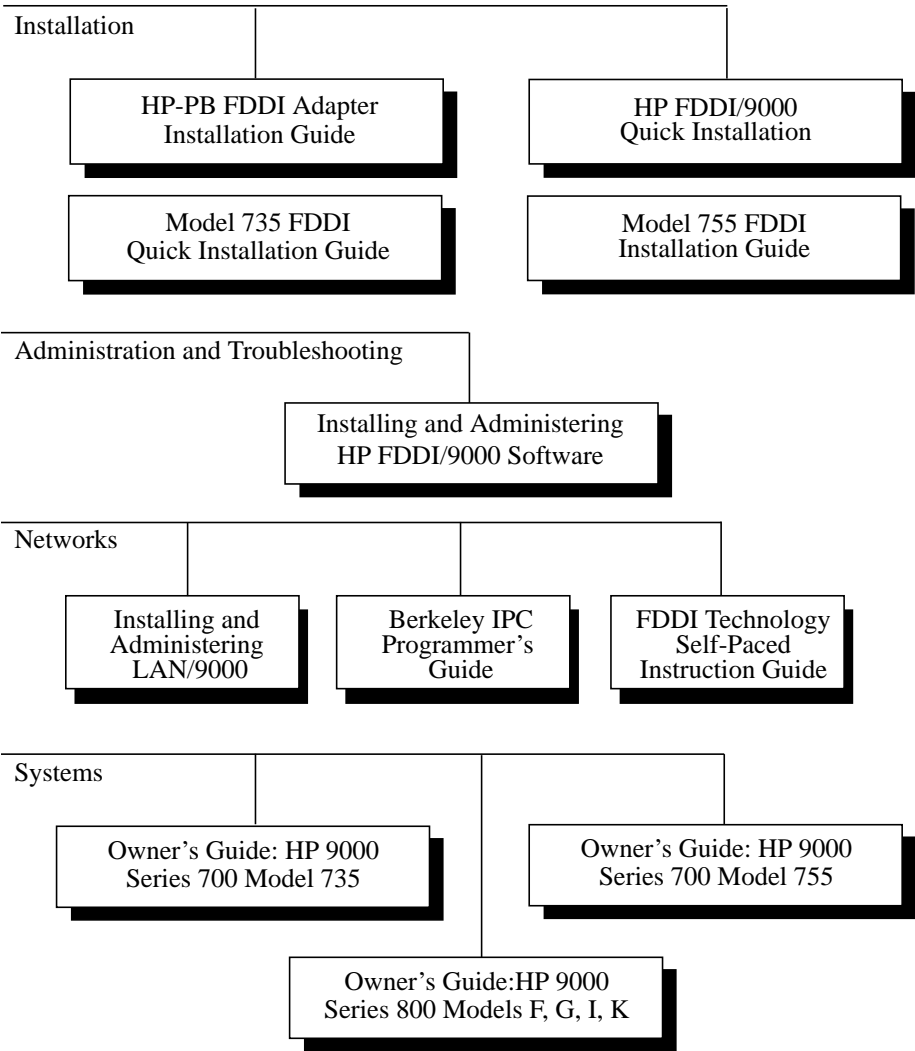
Installation

HP-PB FDDI Adapter Installation Guide

HP FDDI/9000 Quick Installation

Model 735 FDDI Quick Installation Guide

Model 755 FDDI Installation Guide

Administration and Troubleshooting

Installing and Administering HP FDDI/9000 Software

Networks

Installing and Administering LAN/9000

Berkeley IPC Programmer's Guide

FDDI Technology Self-Paced Instruction Guide

Systems

Owner's Guide: HP 9000 Series 700 Model 735

Owner's Guide: HP 9000 Series 700 Model 755

Owner's Guide:HP 9000 Series 800 Models F, G, I, K